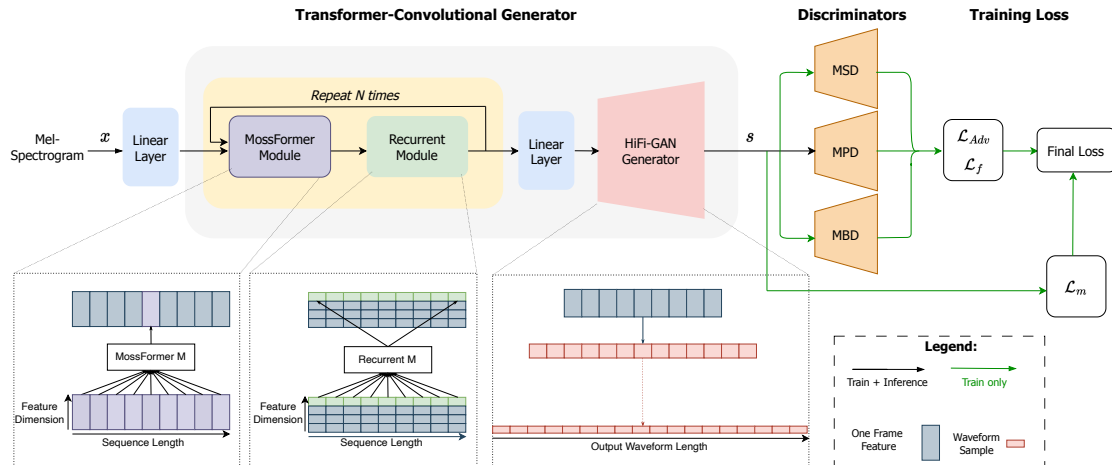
Transformer-Convolutional Generator

Discriminators

Training Loss

Repeat N times

Mel-Spectrogram

$x$

Linear Layer

MossFormer Module

Recurrent Module

Linear Layer

HiFi-GAN Generator

$s$

MSD

MPD

MBD

$\mathcal{L}_{Adv}$

$\mathcal{L}_{f}$

Final Loss

$\mathcal{L}_{m}$

MossFormer M

Feature Dimension

Sequence Length

Recurrent M

Feature Dimension

Sequence Length

Output Waveform Length

Legend:

Train + Inference

Train only

One Frame Feature

Waveform Sample